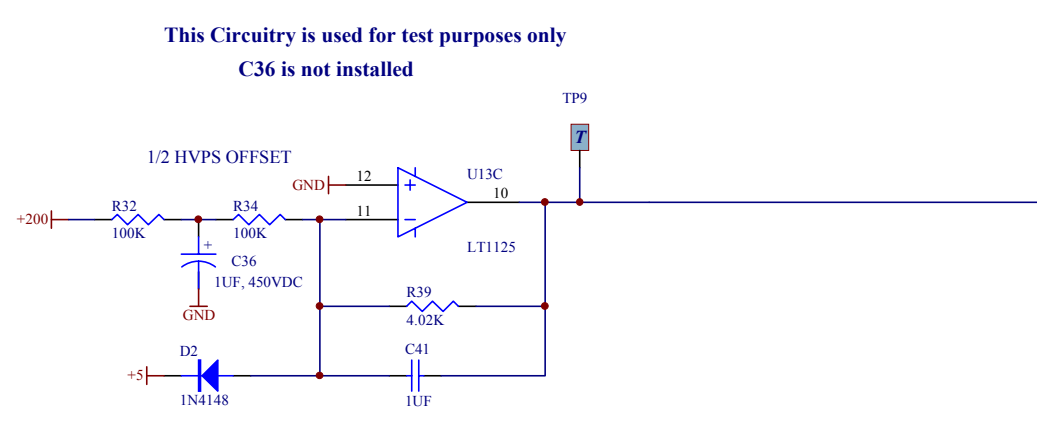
This Circuitry is used for test purposes only

C36 is not installed

TP9

T

1/2 HVPS OFFSET

GND

12

+

U13C

10

11

−

+200

R32

100K

R34

100K

LT1125

+

C36

1UF, 450VDC

GND

R39

4.02K

D2

C41

+5

1N4148

1UF